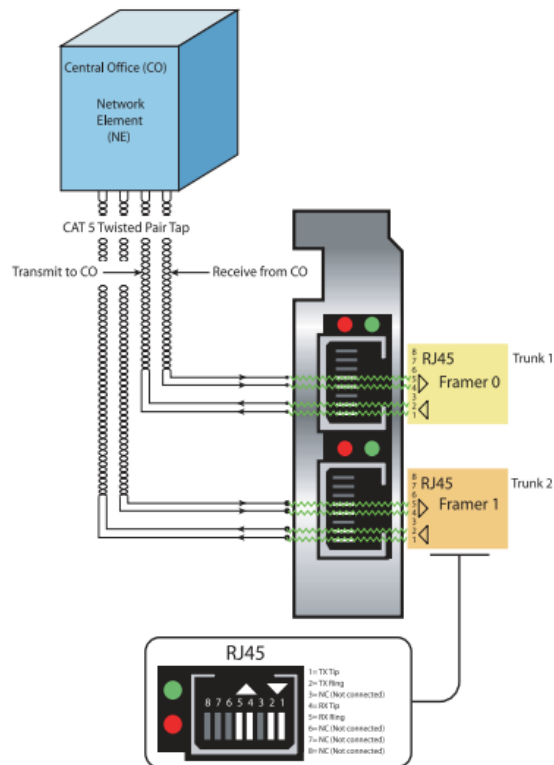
Central Office (CO)

Network Element (NE)

CAT 5 Twisted Pair Tap

Transmit to CO

Receive from CO

RJ45

Framer 0

Trunk 1

8 7 6 5 4 3 2 1

RJ45

Framer 1

Trunk 2

8 7 6 5 4 3 2 1

RJ45

8 7 6 5 4 3 2 1

1= TX Tip
2= TX Ring
3= NC (Not connected)
4= RX Tip
5= RX Ring
6= NC (Not connected)
7= NC (Not connected)
8= NC (Not connected)